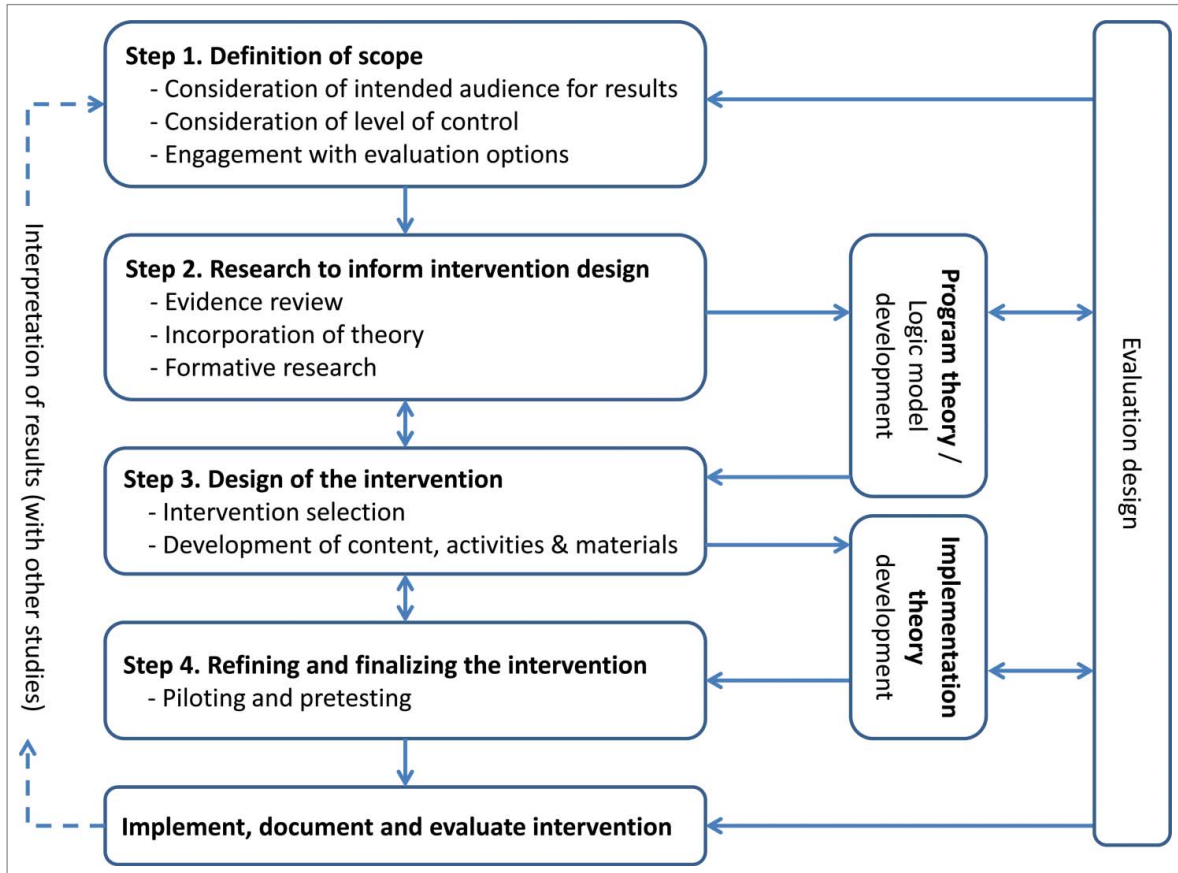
Step 1. Definition of scope
- Consideration of intended audience for results
- Consideration of level of control
- Engagement with evaluation options

Step 2. Research to inform intervention design
- Evidence review
- Incorporation of theory
- Formative research

Step 3. Design of the intervention
- Intervention selection
- Development of content, activities & materials

Step 4. Refining and finalizing the intervention
- Piloting and pretesting

Implement, document and evaluate intervention

Program theory / Logic model development

Implementation theory development

Evaluation design

Interpretation of results (with other studies)